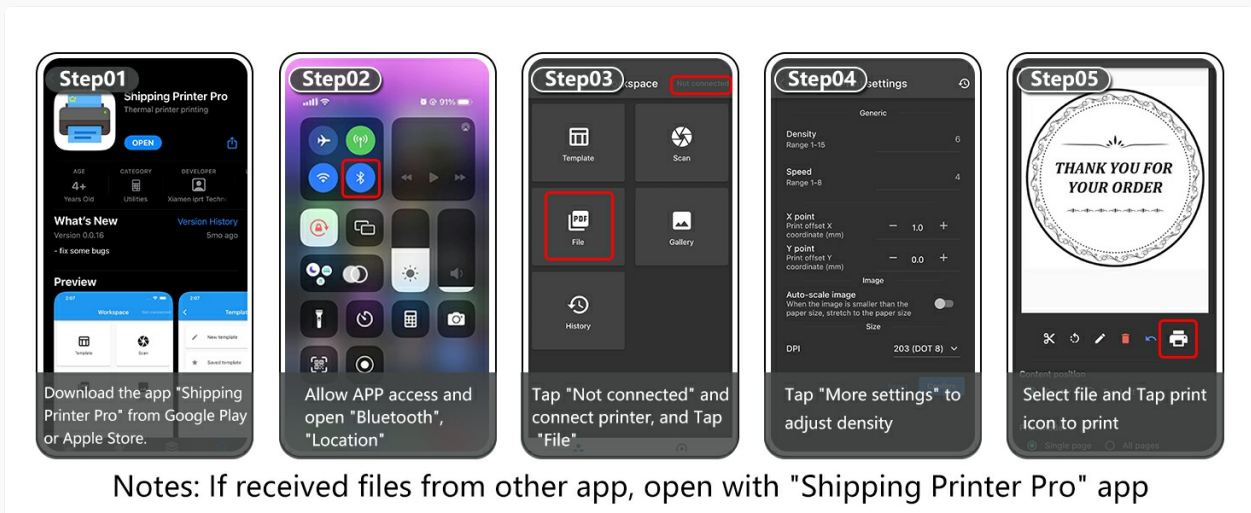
Step01
Shipping Printer Pro
Thermal printer printing
OPEN
AGE
4+
Years Old
CATEGORY
Utilities
DEVELOPER
Xiamen iprt Techn
What's New
Version History
Version 0.0.16
5mo ago
- fix some bugs
Preview
Workspace
Template
Scan
Template
New template
Saved template
Download the app "Shipping Printer Pro" from Google Play or Apple Store.

Step02
91%
Allow APP access and open "Bluetooth", "Location"

Step03
Workspace
Not connected
Template
Scan
File
Gallery
History
Tap "Not connected" and connect printer, and Tap "File"

Step04
Settings
Generic
Density
Range 1-15
6
Speed
Range 1-8
4
X point
Print offset X coordinate (mm)
1.0
Y point
Print offset Y coordinate (mm)
0.0
Image
Auto-scale image
When the image is smaller than the paper size, stretch to the paper size
Size
DPI
203 (DOT 8)
Tap "More settings" to adjust density

Step05
THANK YOU FOR YOUR ORDER
Content position
Single page
All pages
Select file and Tap print icon to print

Notes: If received files from other app, open with "Shipping Printer Pro" app